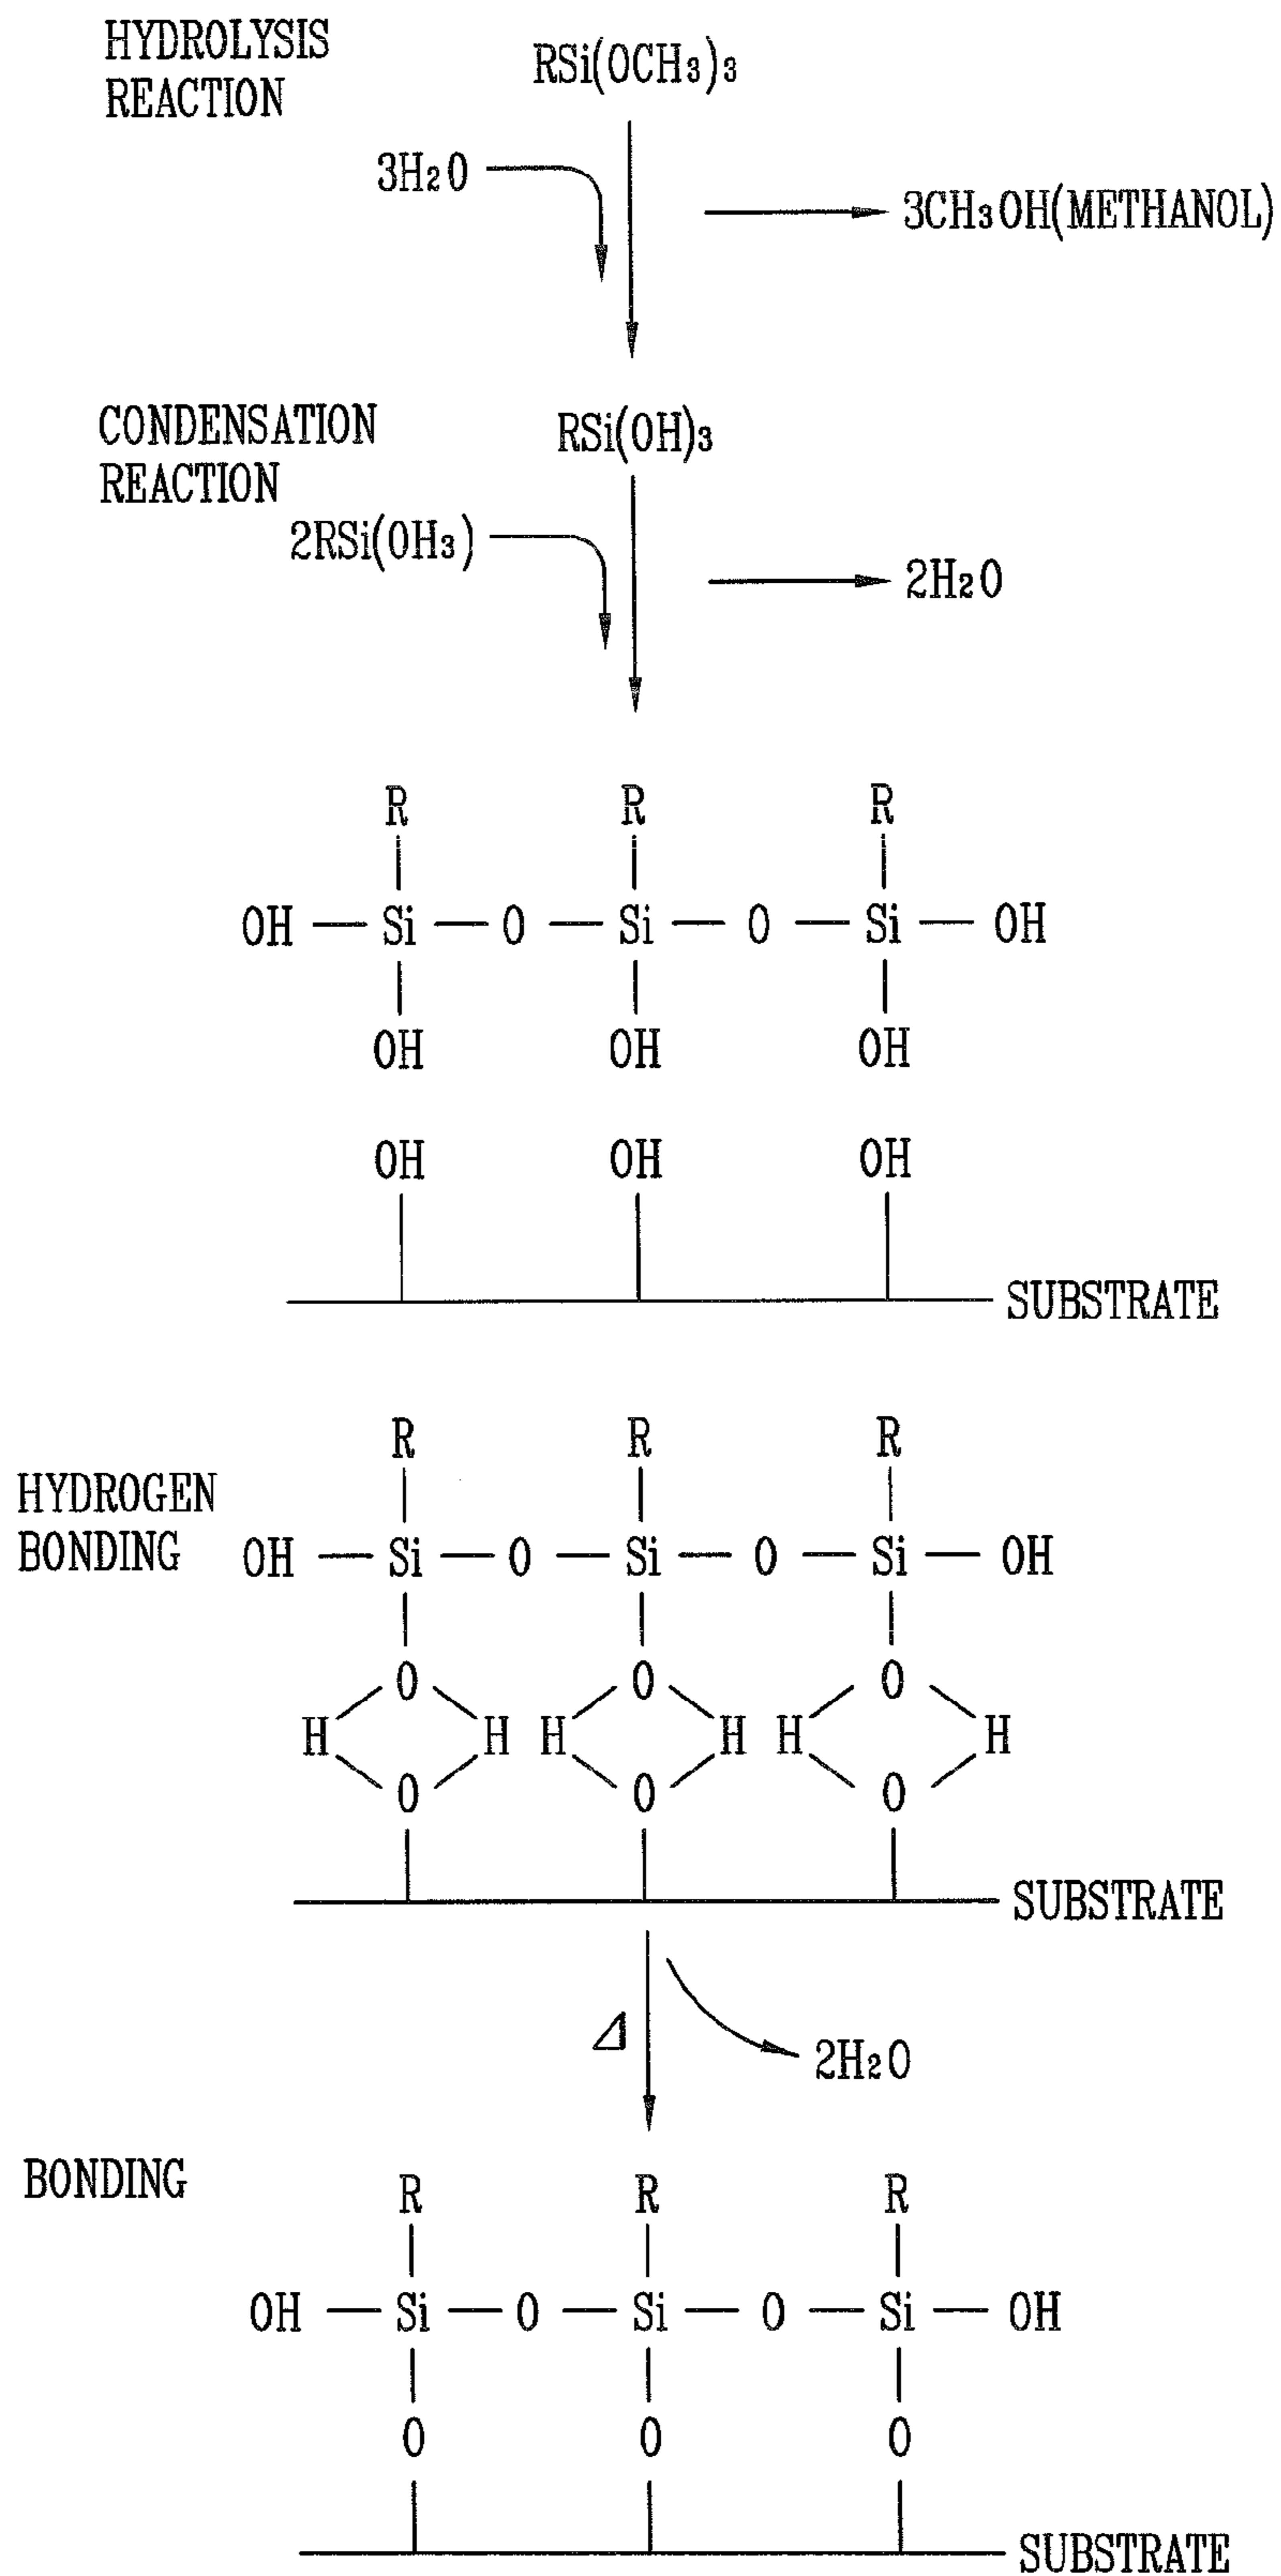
HYDROLYSIS REACTION

$RSi(OCH_3)_3$

$3H_2O$

$3CH_3OH$(METHANOL)

CONDENSATION REACTION

$RSi(OH)_3$

$2RSi(OH_3)$

$2H_2O$

R R R

OH — Si — O — Si — O — Si — OH

OH OH OH

OH OH OH

SUBSTRATE

HYDROGEN BONDING

R R R

OH — Si — O — Si — O — Si — OH

O O O

H H H H H H

O O O

SUBSTRATE

$\Delta$

$2H_2O$

BONDING

R R R

OH — Si — O — Si — O — Si — OH

O O O

SUBSTRATE